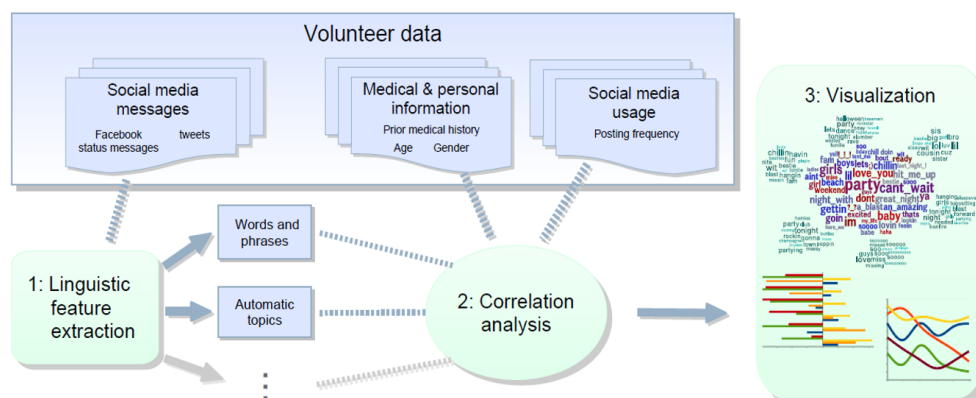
Volunteer data

Social media messages

Facebook status messages

tweets

Medical & personal information

Prior medical history

Age

Gender

Social media usage

Posting frequency

3: Visualization

party cant_wait girls love_you lets boys chillin night_with great_night baby dont gettin excited amazing im weekend beach goin tonight

Words and phrases

Automatic topics

1: Linguistic feature extraction

2: Correlation analysis

⋮